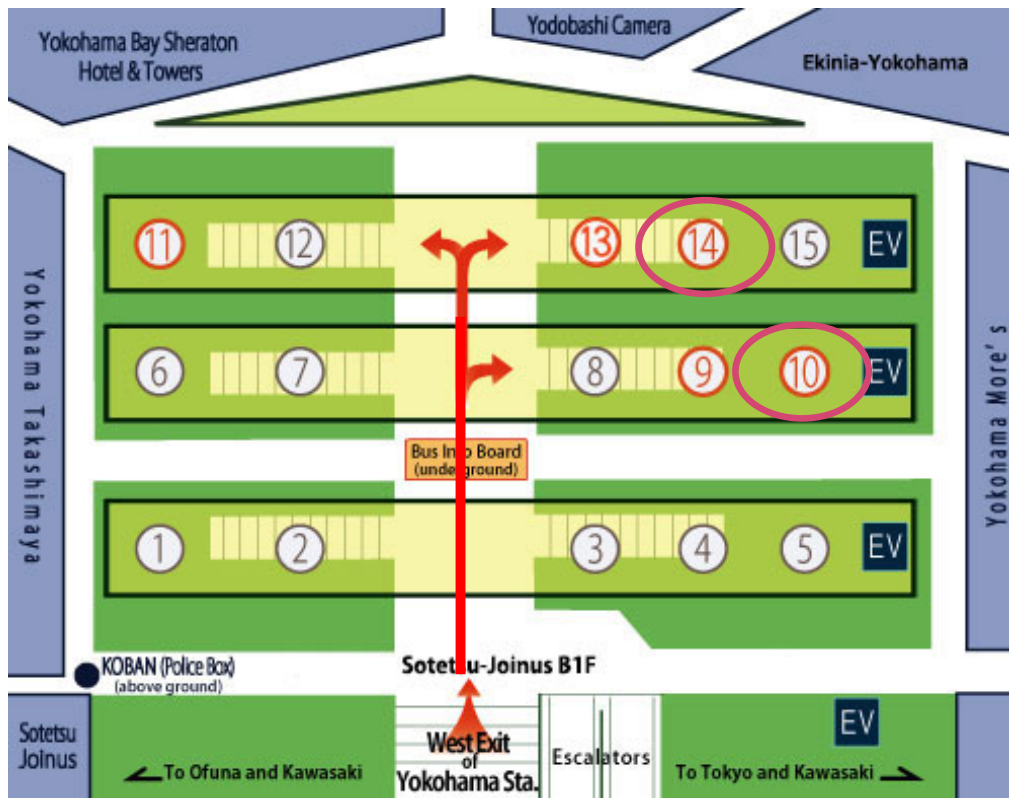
Yokohama Bay Sheraton Hotel & Towers

Yodobashi Camera

Ekinia-Yokohama

Yokohama Takashimaya

Yokohama More's

11 12 13 14 15 EV

6 7 8 9 10 EV

Bus Info Board (underground)

1 2 3 4 5 EV

KOBAN (Police Box) (above ground)

Sotetsu-Joinus B1F

Sotetsu Joinus

EV

West Exit of Yokohama Sta.

Escalators

To Ofuna and Kawasaki

To Tokyo and Kawasaki